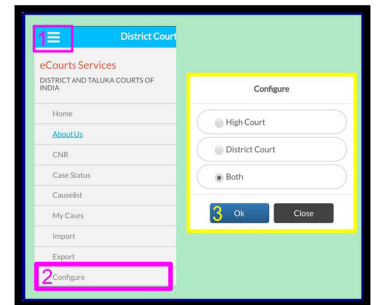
1

District Court

eCourts Services

DISTRICT AND TALUKA COURTS OF INDIA

Home

About Us

CNR

Case Status

Causelist

My Cases

Import

Export

2 Configure

Configure

High Court

District Court

Both

3 Ok

Close